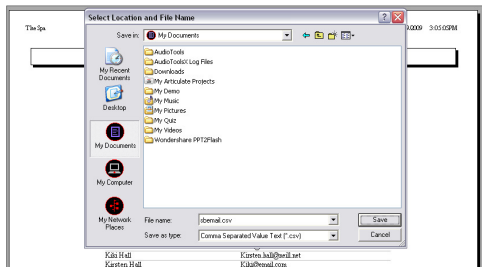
The Spa
/2009 3:05:05PM

Select Location and File Name

Save in: My Documents

My Recent Documents
Desktop
My Documents
My Computer
My Network Places

AudioTools
AudioToolsX Log Files
Downloads
My Articulate Projects
My Demo
My Music
My Pictures
My Quiz
My Videos
Wondershare PPT2Flash

File name: sbemail.csv
Save as type: Comma Separated Value Text (*.csv)
Save
Cancel

Kiki Hall	Kirsten.hall@neill.net
Kirsten Hall	Kiki@email.com